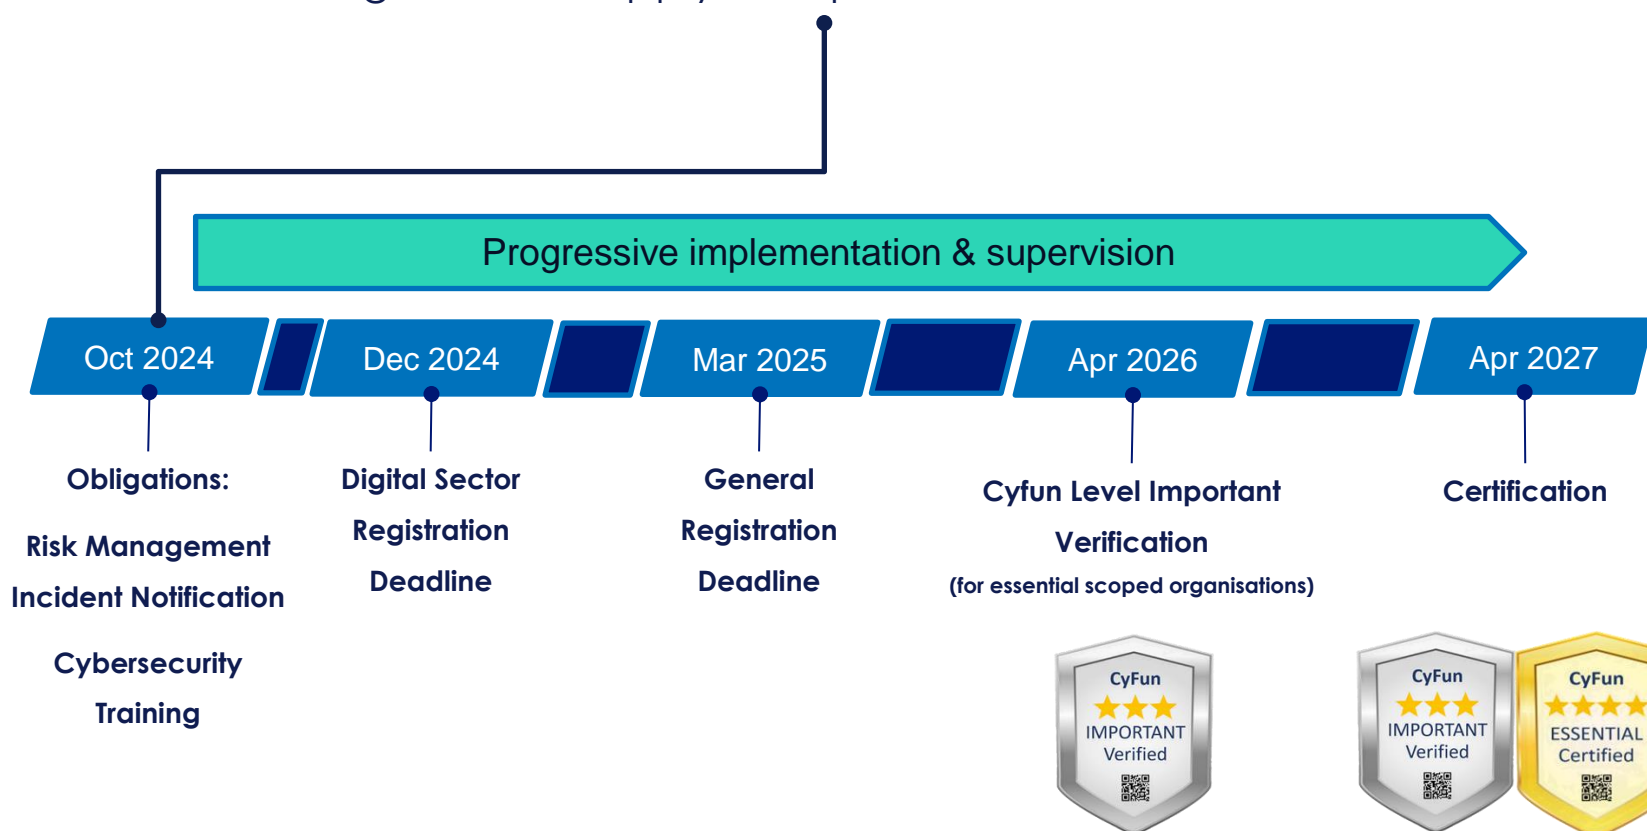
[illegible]

Progressive implementation & supervision

Oct 2024

Dec 2024

Mar 2025

Apr 2026

Apr 2027

Obligations:

Risk Management
Incident Notification

Cybersecurity
Training

Digital Sector
Registration
Deadline

General
Registration
Deadline

Cyfun Level Important
Verification
(for essential scoped organisations)

Certification

CyFun
IMPORTANT
Verified

CyFun
IMPORTANT
Verified

CyFun
ESSENTIAL
Certified